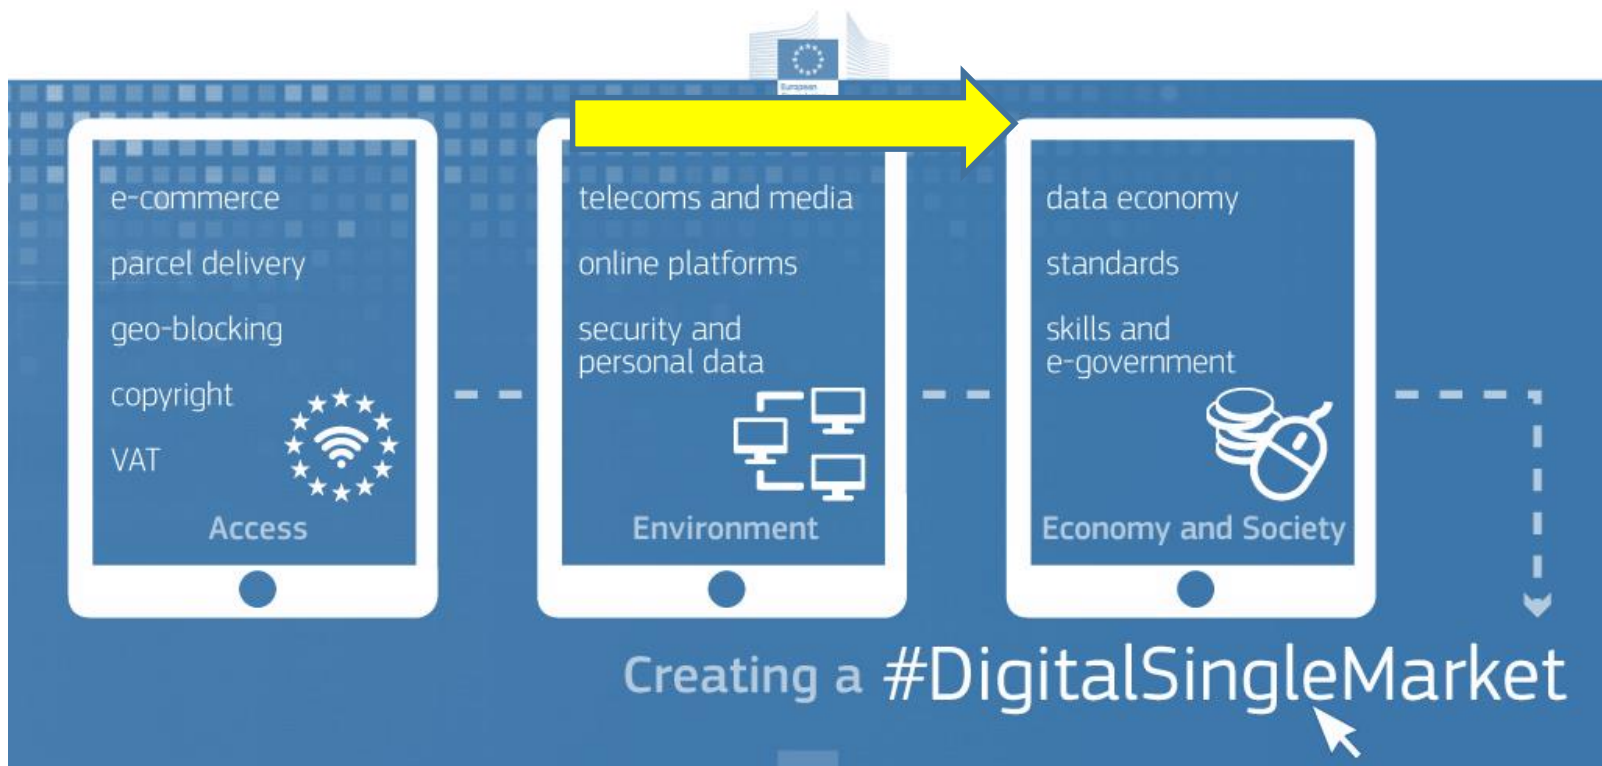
European

e-commerce

parcel delivery

geo-blocking

copyright

VAT

Access

telecoms and media

online platforms

security and personal data

Environment

data economy

standards

skills and e-government

Economy and Society

Creating a #DigitalSingleMarket